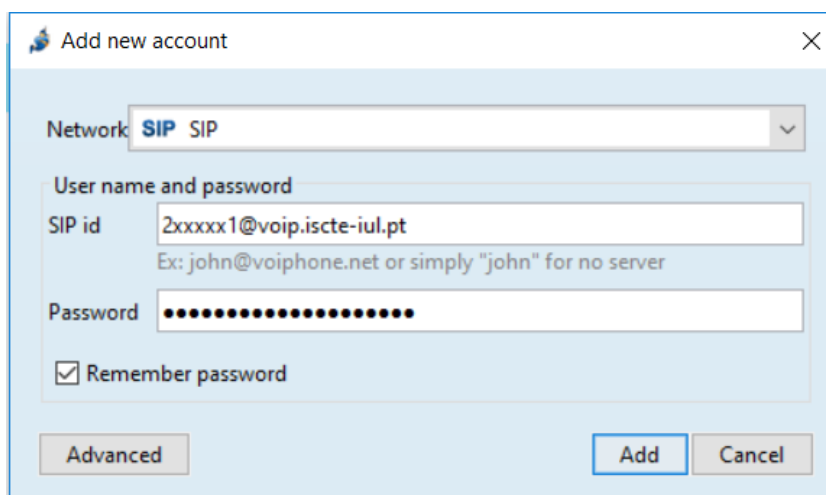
Add new account

Network SIP SIP

User name and password

SIP id 2xxxxx1@voip.iscte-iul.pt

Ex: john@voiphone.net or simply "john" for no server

Password ●●●●●●●●●●●●●●●●●●●●

Remember password

Advanced

Add

Cancel